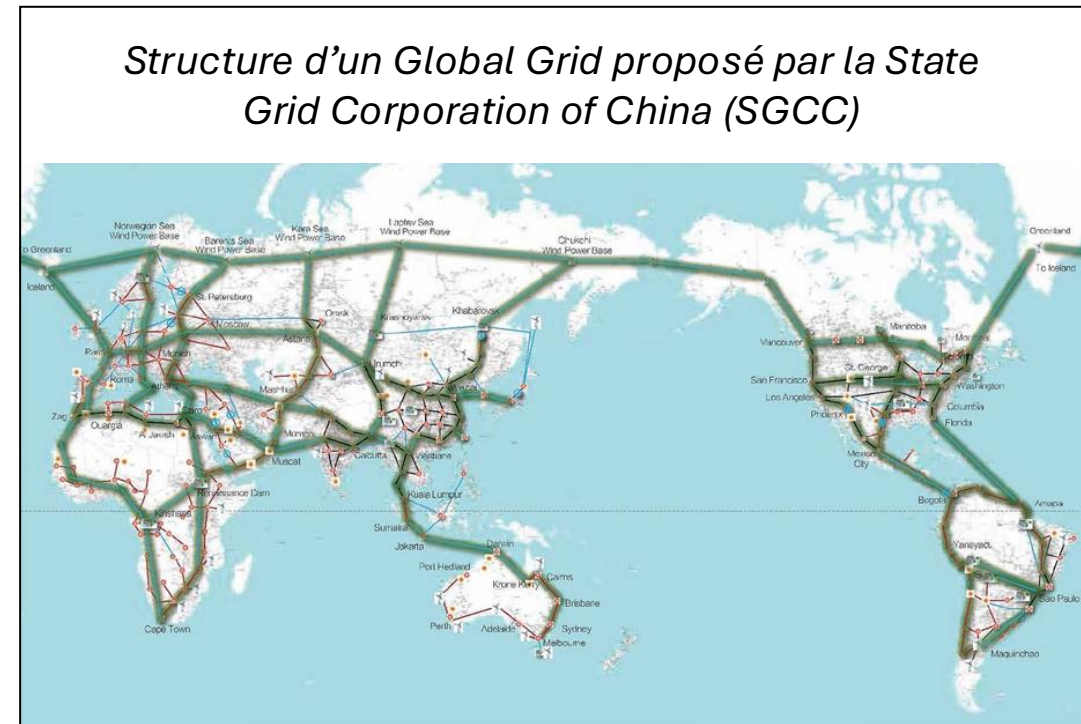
Structure d'un Global Grid proposé par la State Grid Corporation of China (SGCC)

Norwegian Sea Wind Power Base

Barents Sea Wind Power Base

Kara Sea Wind Power Base

Laptev Sea Wind Power Base

Chukchi Wind Power Base

Greenland

To Greenland

To Iceland

Iceland

St. Petersburg

Moscow

Paris

Rome

Athens

Zag

Ouargla

A Jawsh

Cairo

Aswan

Mashhad

Omsk

Krasnoyarsk

Khabarovsk

Astana

Urumqi

Mumbai

Muscat

Calcutta

Vientiane

Kuala Lumpur

Sumatra

Jakarta

Darwin

Port Hedland

Krone Kerry

Cairns

Brisbane

Perth

Adelaide

Sydney

Melbourne

Renaissance Dam

Kinshasa

Cape Town

Vancouver

Manitoba

Montreal

San Francisco

Los Angeles

St. George

Phoenix

Washington

Columbia

Florida

Mexico City

Bogota

Amapa

Yaneyaco

Sao Paulo

Maquinchao